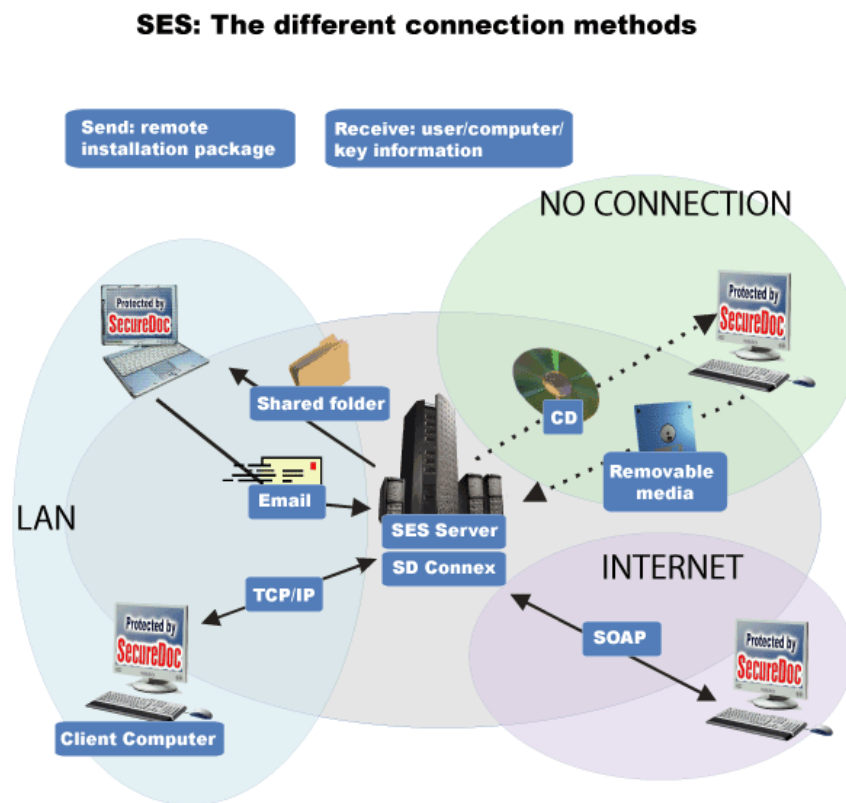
SES: The different connection methods

Send: remote installation package

Receive: user/computer/ key information

NO CONNECTION

Protected by SecureDoc

Protected by SecureDoc

Shared folder

CD

Removable media

Email

LAN

SES Server

SD Connex

INTERNET

TCP/IP

SOAP

Protected by SecureDoc

Protected by SecureDoc

Client Computer